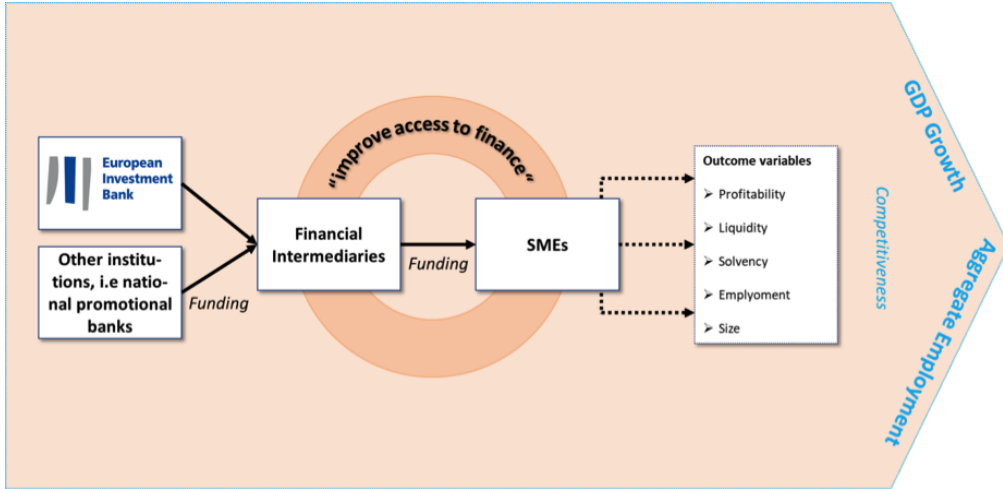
European Investment Bank

Other institutions, i.e national promotional banks

Funding

"improve access to finance"

Financial Intermediaries

Funding

SMEs

Outcome variables

➢ Profitability

➢ Liquidity

➢ Solvency

➢ Emplyoment

➢ Size

Competitiveness

GDP Growth

Aggregate Employment